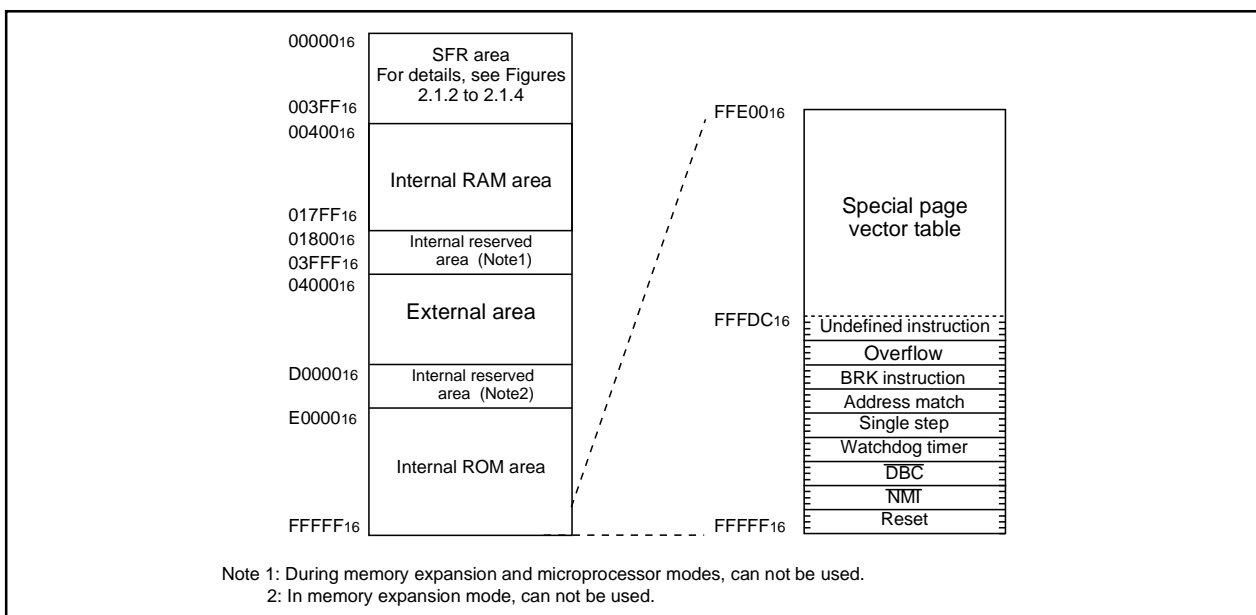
$00000_{16}$

SFR area
For details, see Figures 2.1.2 to 2.1.4

$003FF_{16}$
$00400_{16}$

Internal RAM area

$017FF_{16}$
$01800_{16}$

Internal reserved area (Note1)

$03FFF_{16}$
$04000_{16}$

External area

$D0000_{16}$

Internal reserved area (Note2)

$E0000_{16}$

Internal ROM area

$FFFFF_{16}$

$FFE00_{16}$

Special page vector table

$FFFDC_{16}$

Undefined instruction
Overflow
BRK instruction
Address match
Single step
Watchdog timer
$\overline{DBC}$
$\overline{NMI}$
Reset

$FFFFF_{16}$

Note 1: During memory expansion and microprocessor modes, can not be used.
2: In memory expansion mode, can not be used.